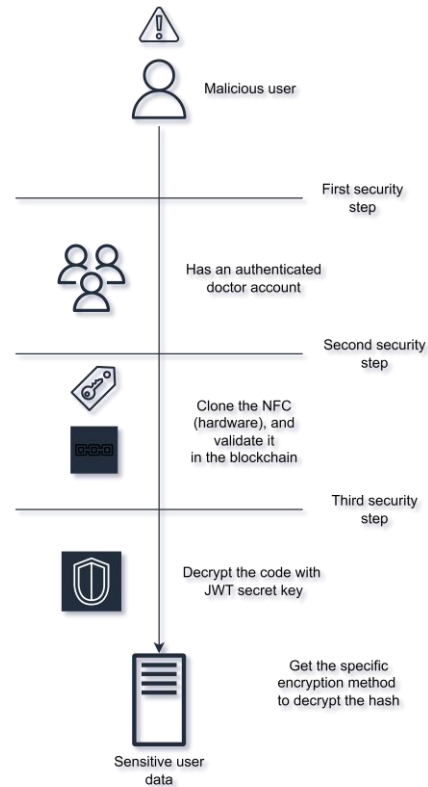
Malicious user

First security step

Has an authenticated doctor account

Second security step

Clone the NFC (hardware), and validate it in the blockchain

Third security step

Decrypt the code with JWT secret key

Get the specific encryption method to decrypt the hash

Sensitive user data